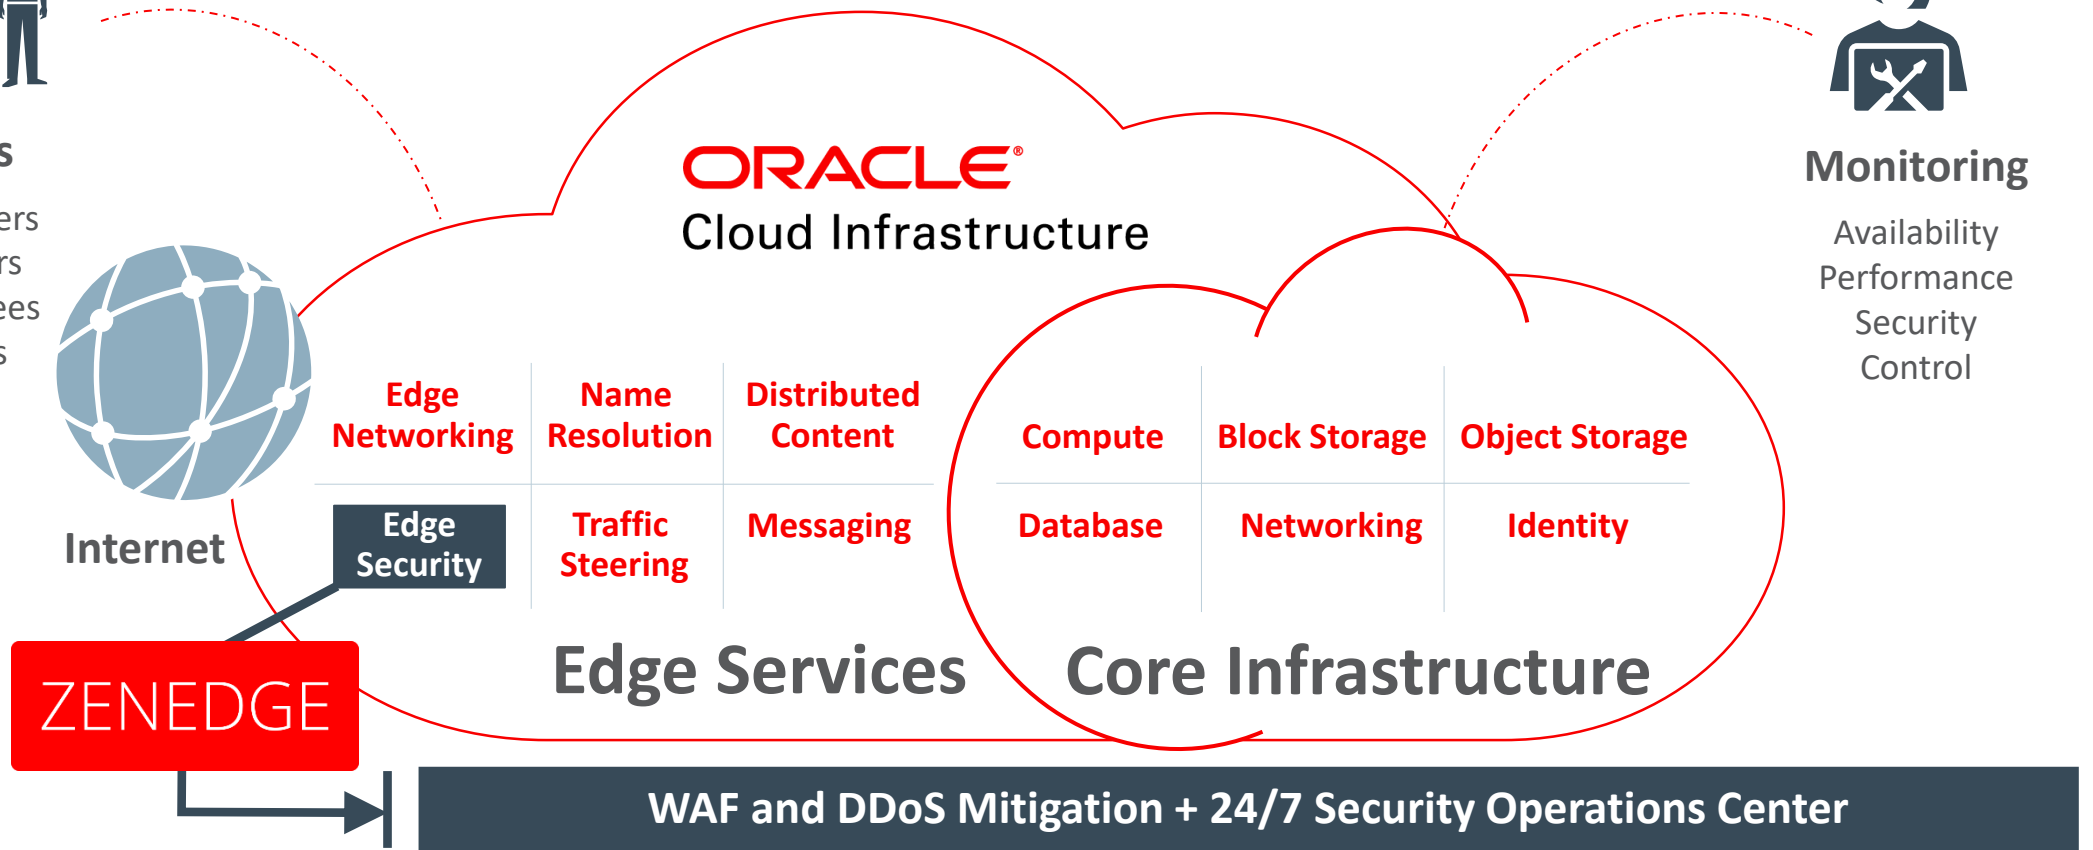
s
ers
rs
ees
s

Internet

ORACLE®
Cloud Infrastructure

Monitoring
Availability
Performance
Security
Control

| Edge Networking | Name Resolution | Distributed Content |
|---|---|---|
| Edge Security | Traffic Steering | Messaging |

Edge Services

| Compute | Block Storage | Object Storage |
|---|---|---|
| Database | Networking | Identity |

Core Infrastructure

ZENEDGE

WAF and DDoS Mitigation + 24/7 Security Operations Center